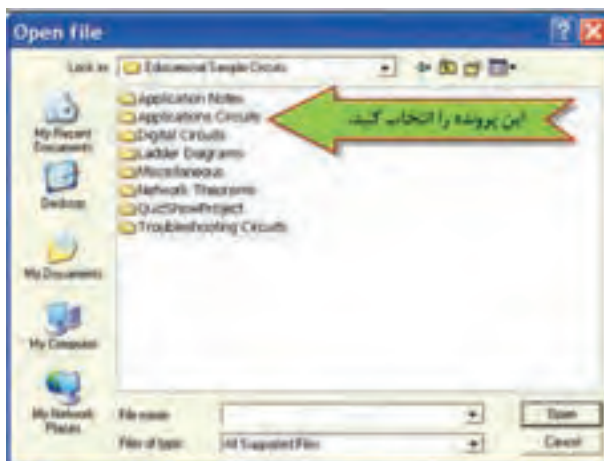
Open file

Look in: Edison\Sample Circuits

My Recent Documents
Desktop
My Documents
My Computer
My Network Places

Application Notes
Applications Circuits
Digital Circuits
Ladder Diagrams
Miscellaneous
Network Theorems
QuizShowProject
Troubleshooting Circuits

این پوشه را انتخاب کنید

File name:
Files of type: All Supported Files

Open
Cancel